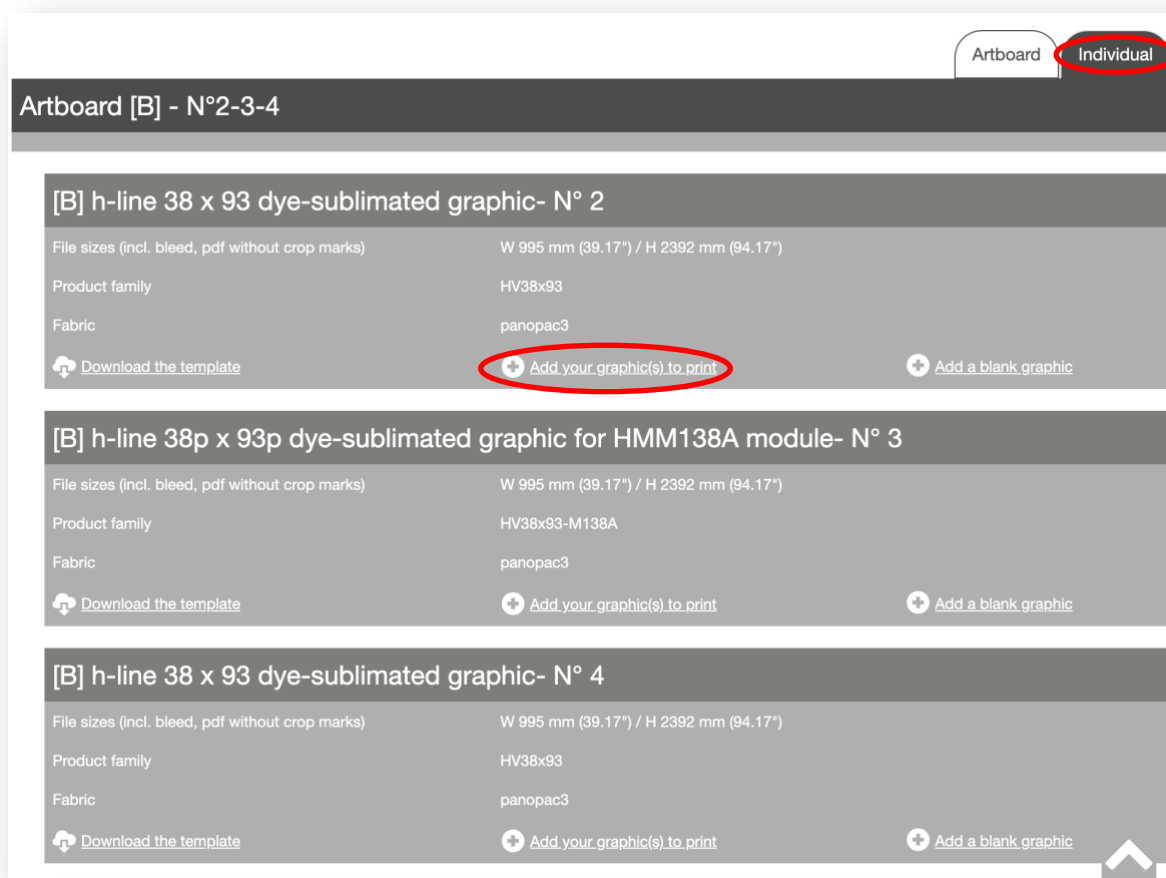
Artboard Individual

Artboard [B] - N°2-3-4

[B] h-line 38 x 93 dye-sublimated graphic- N° 2

| | |
|---|---|
| File sizes (incl. bleed, pdf without crop marks) | W 995 mm (39.17") / H 2392 mm (94.17") |
| Product family | HV38x93 |
| Fabric | panopac3 |

Download the template Add your graphic(s) to print Add a blank graphic

[B] h-line 38p x 93p dye-sublimated graphic for HMM138A module- N° 3

| | |
|---|---|
| File sizes (incl. bleed, pdf without crop marks) | W 995 mm (39.17") / H 2392 mm (94.17") |
| Product family | HV38x93-M138A |
| Fabric | panopac3 |

Download the template Add your graphic(s) to print Add a blank graphic

[B] h-line 38 x 93 dye-sublimated graphic- N° 4

| | |
|---|---|
| File sizes (incl. bleed, pdf without crop marks) | W 995 mm (39.17") / H 2392 mm (94.17") |
| Product family | HV38x93 |
| Fabric | panopac3 |

Download the template Add your graphic(s) to print Add a blank graphic